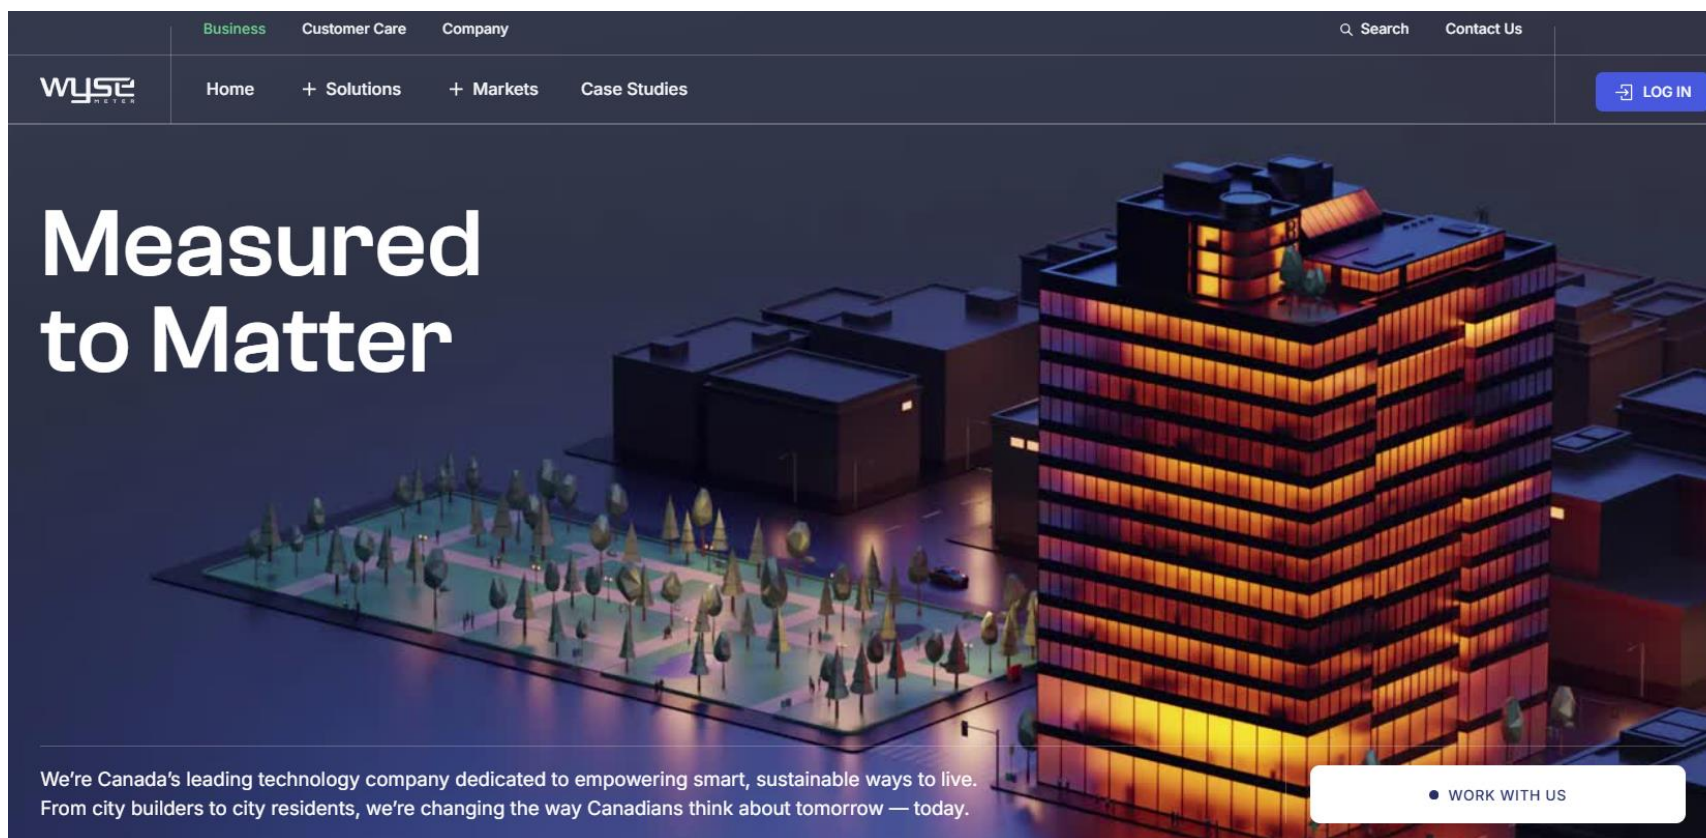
Business Customer Care Company Search Contact Us

wyse METER Home + Solutions + Markets Case Studies LOG IN

Measured to Matter

We're Canada's leading technology company dedicated to empowering smart, sustainable ways to live. From city builders to city residents, we're changing the way Canadians think about tomorrow — today.

WORK WITH US